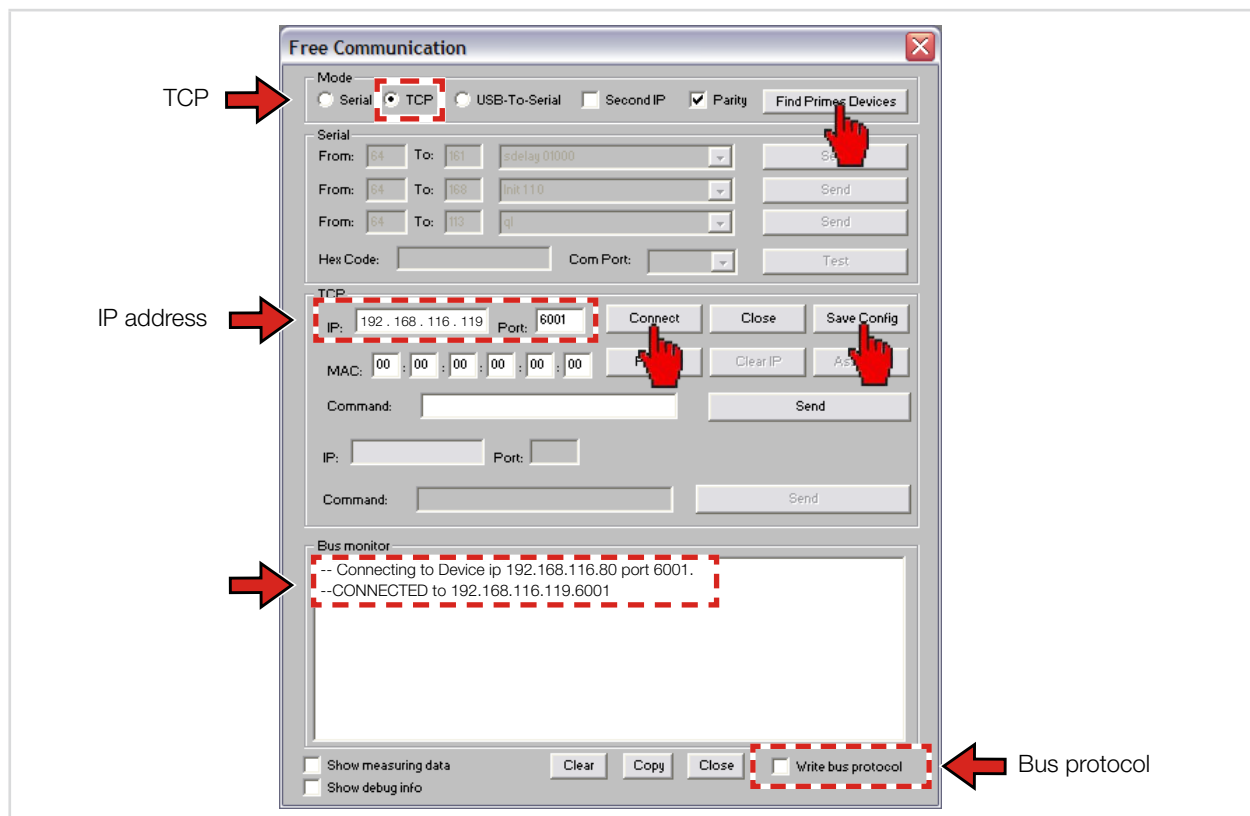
Free Communication

TCP

Mode
Serial
TCP
USB-To-Serial
Second IP
Parity
Find Primes Devices

Serial
From: 64 To: 161 sdelay 01000 Se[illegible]
From: 64 To: 168 Init 110 Send
From: 64 To: 113 ql Send
Hex Code: Com Port: Test

IP address

TCP
IP: 192 . 168 . 116 . 119 Port: 6001
Connect
Close
Save Config
MAC: 00 : 00 : 00 : 00 : 00 : 00
P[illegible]
Clear IP
As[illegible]
Command:
Send
IP: Port:
Command:
Send

Bus monitor
-- Connecting to Device ip 192.168.116.80 port 6001.
--CONNECTED to 192.168.116.119.6001

Show measuring data
Show debug info
Clear
Copy
Close
Write bus protocol

Bus protocol